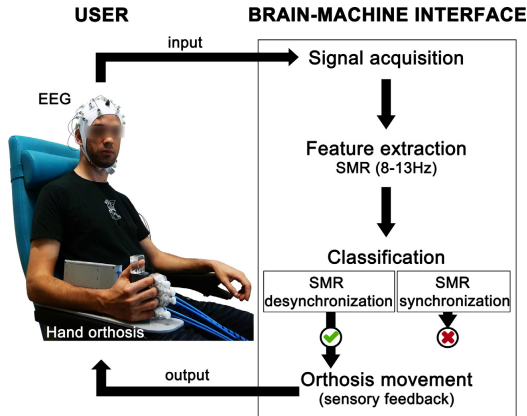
USER

BRAIN-MACHINE INTERFACE

input

EEG

Signal acquisition

Feature extraction
SMR (8-13Hz)

Classification

SMR desynchronization

SMR synchronization

Hand orthosis

output

Orthosis movement
(sensory feedback)